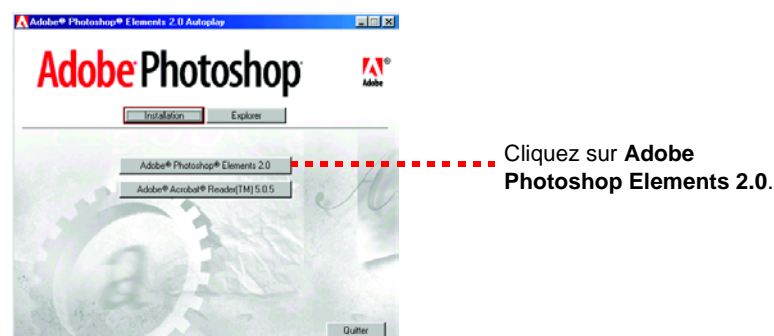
Adobe® Photoshop® Elements 2.0 Autoplay

Adobe Photoshop

Adobe

Installation
Explorer

Adobe® Photoshop® Elements 2.0
Adobe® Acrobat® Reader(TM) 5.0.5

Quitter

Cliquez sur **Adobe Photoshop Elements 2.0**.